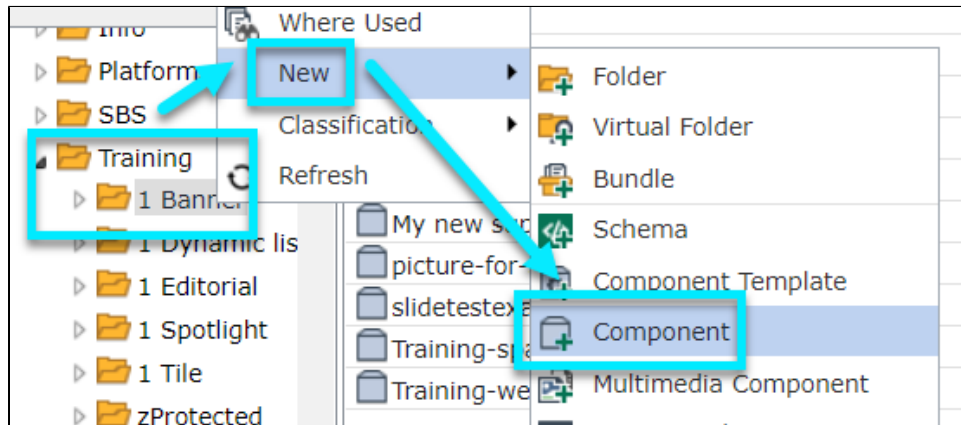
Info
Platform
SBS
Training
1 Banner
1 Dynamic lis
1 Editorial
1 Spotlight
1 Tile
zProtected

Where Used
New
Classification
Refresh

My new s
picture-for-
slidetestex
Training-sp
Training-we

Folder
Virtual Folder
Bundle
Schema
Component Template
Component
Multimedia Component